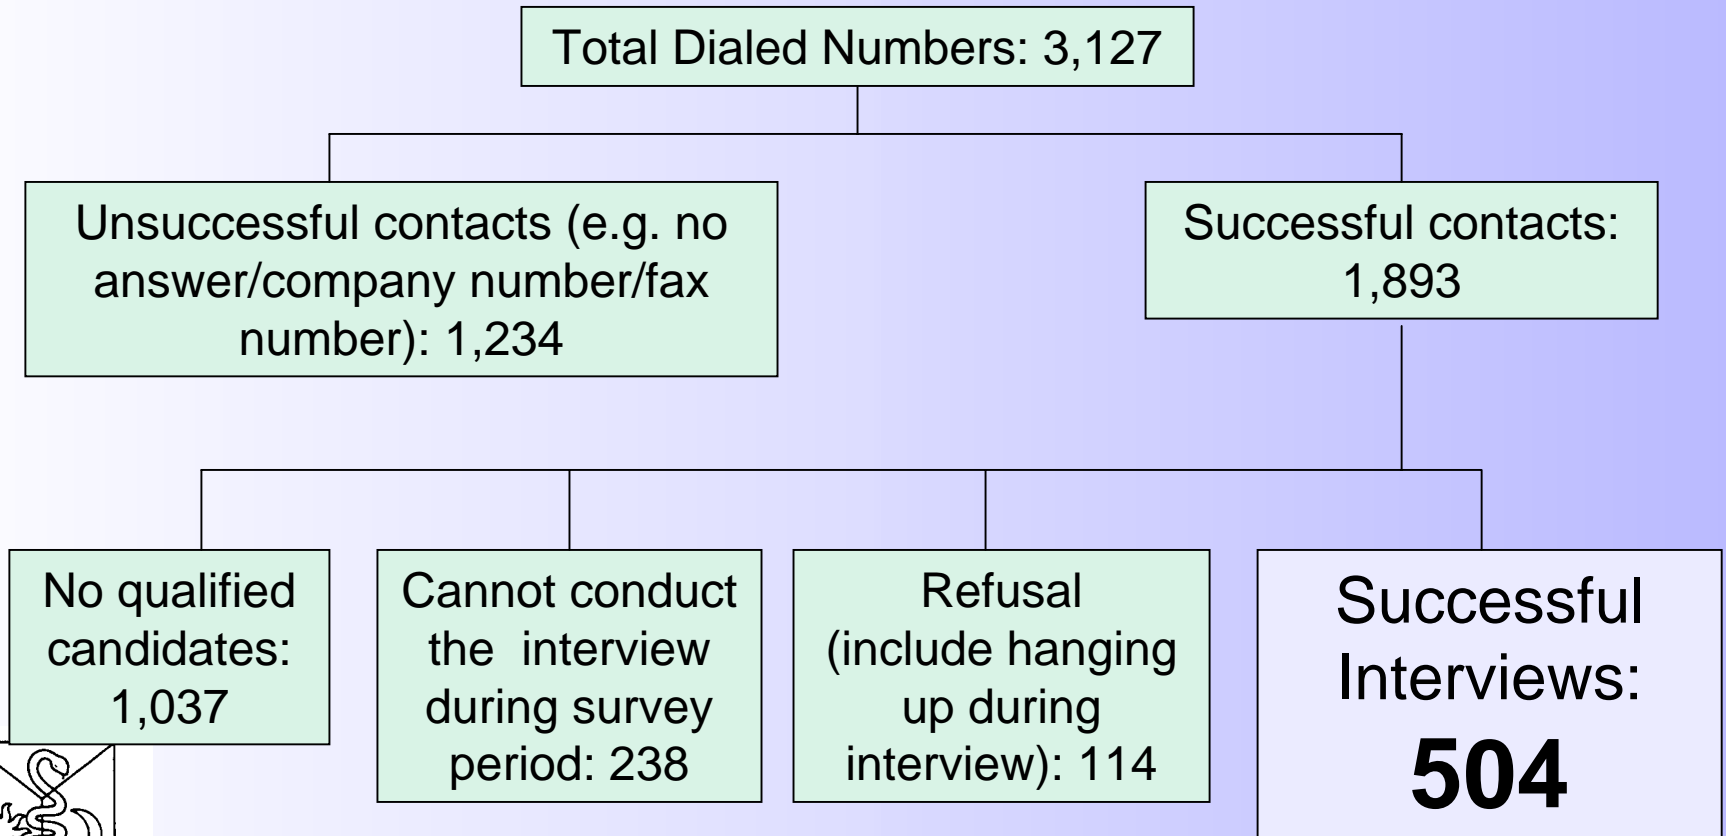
Total Dialed Numbers: 3,127

Unsuccessful contacts (e.g. no answer/company number/fax number): 1,234

Successful contacts: 1,893

No qualified candidates: 1,037

Cannot conduct the interview during survey period: 238

Refusal (include hanging up during interview): 114

Successful Interviews: **504**